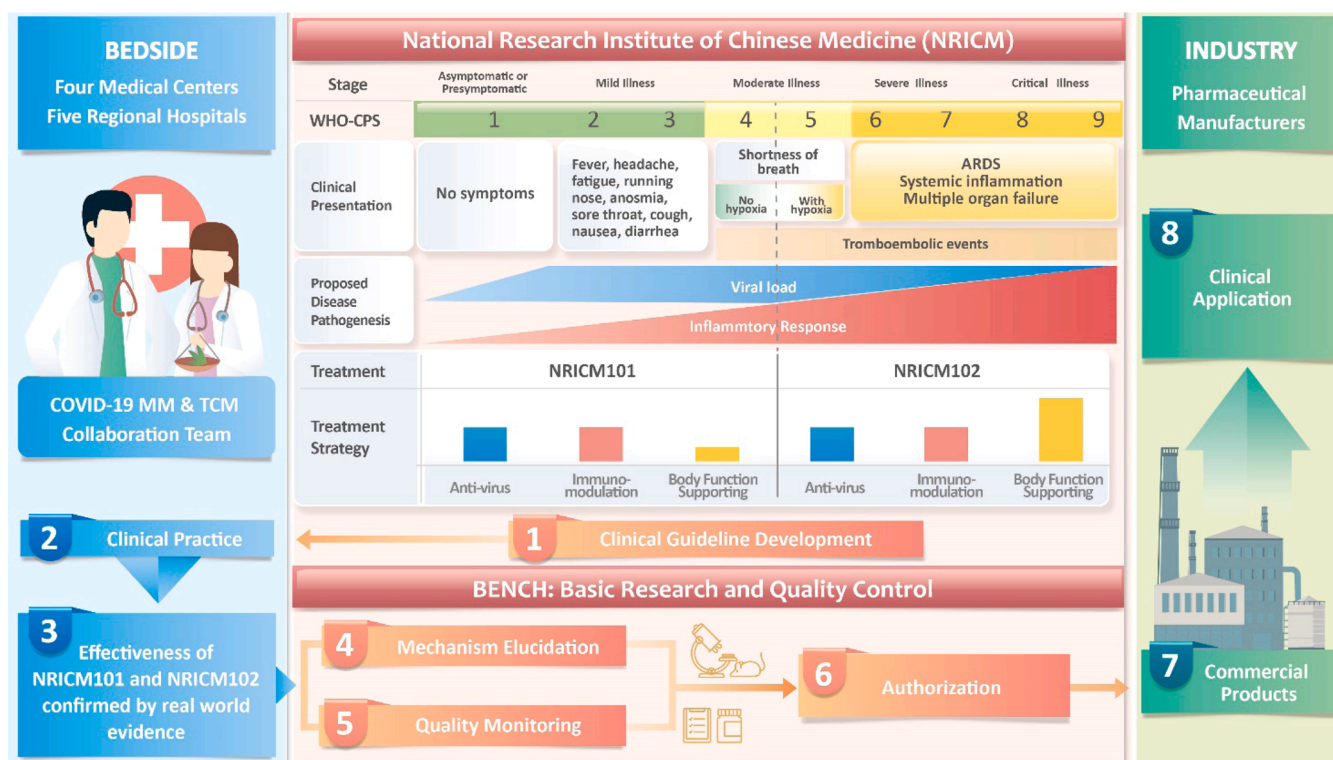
BEDSIDE
Four Medical Centers
Five Regional Hospitals

COVID-19 MM & TCM Collaboration Team

2 Clinical Practice

3 Effectiveness of NRICM101 and NRICM102 confirmed by real world evidence

National Research Institute of Chinese Medicine (NRICM)

| Stage | Asymptomatic or Presymptomatic | Mild Illness | | Moderate Illness | | Severe Illness | | Critical Illness | |
|---|---|---|---|---|---|---|---|---|---|
| WHO-CPS | 1 | 2 | 3 | 4 | 5 | 6 | 7 | 8 | 9 |

Clinical Presentation
No symptoms
Fever, headache, fatigue, running nose, anosmia, sore throat, cough, nausea, diarrhea
Shortness of breath
No hypoxia
With hypoxia
ARDS
Systemic inflammation
Multiple organ failure
Tromboembolic events

Proposed Disease Pathogenesis
Viral load
Inflammtory Response

Treatment
NRICM101
NRICM102
Treatment Strategy
Anti-virus
Immuno-modulation
Body Function Supporting
Anti-virus
Immuno-modulation
Body Function Supporting

1 Clinical Guideline Development

BENCH: Basic Research and Quality Control

4 Mechanism Elucidation
5 Quality Monitoring
6 Authorization

INDUSTRY
Pharmaceutical Manufacturers

8 Clinical Application

7 Commercial Products